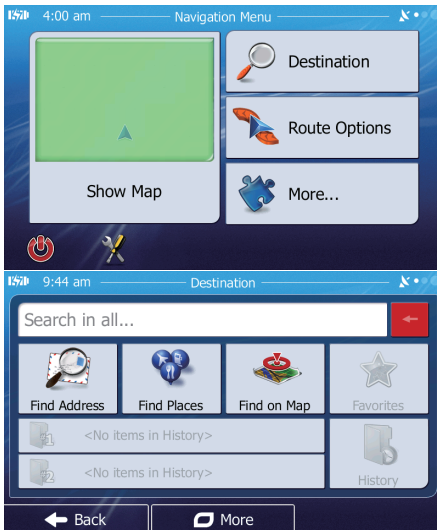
4:00 am
Navigation Menu

Destination

Route Options

Show Map

More...

9:44 am
Destination

Search in all...

Find Address

Find Places

Find on Map

Favorites

#1 <No items in History>

#2 <No items in History>

History

Back

More